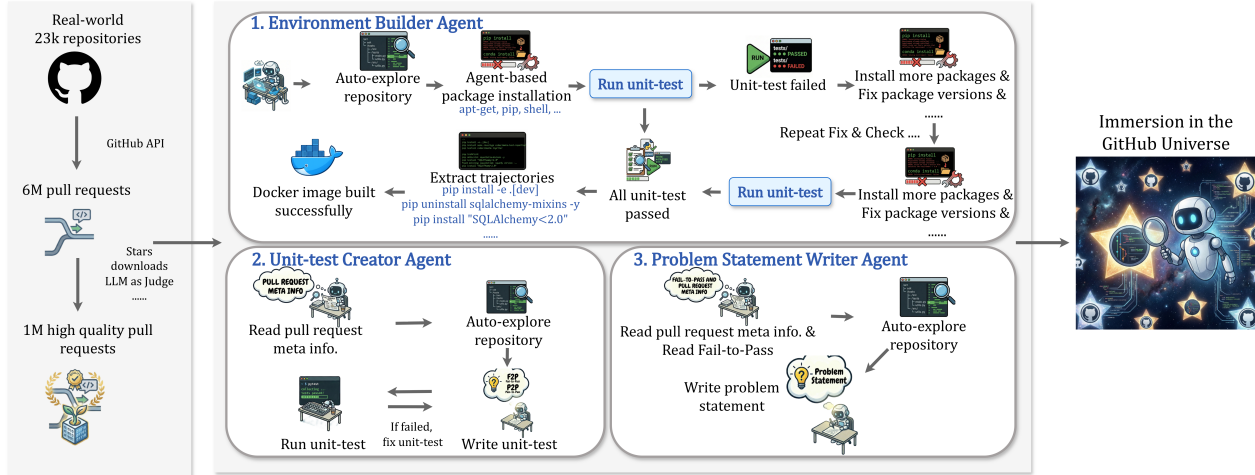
Real-world 23k repositories

GitHub API

6M pull requests

Stars downloads LLM as Judge ......

1M high quality pull requests

1. Environment Builder Agent

Auto-explore repository

Agent-based package installation
apt-get, pip, shell, ...

Run unit-test

RUN

Unit-test failed

Install more packages & Fix package versions &
......

Repeat Fix & Check ....

Run unit-test

Install more packages & Fix package versions &
......

All unit-test passed

Extract trajectories
pip install -e .[dev]
pip uninstall sqlalchemy-mixins -y
pip install "SQLAlchemy<2.0"
......

Docker image built successfully

2. Unit-test Creator Agent

PULL REQUEST META INFO

Read pull request meta info.

Auto-explore repository

F2P

Write unit-test

If failed, fix unit-test

Run unit-test

3. Problem Statement Writer Agent

FAIL-TO-PASS AND PULL REQUEST META INFO

Read pull request meta info. & Read Fail-to-Pass

Auto-explore repository

Problem Statement

Write problem statement

Immersion in the GitHub Universe